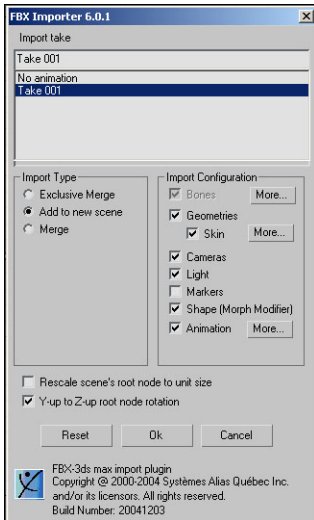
FBX Importer 6.0.1

Import take

Take 001

No animation
Take 001

Import Type
Exclusive Merge
Add to new scene
Merge

Import Configuration
Bones More...
Geometries
Skin More...
Cameras
Light
Markers
Shape (Morph Modifier)
Animation More...

Rescale scene's root node to unit size
Y-up to Z-up root node rotation

Reset Ok Cancel

FBX-3ds max import plugin
Copyright @ 2000-2004 Systèmes Alias Québec Inc. and/or its licensors. All rights reserved.
Build Number: 20041203